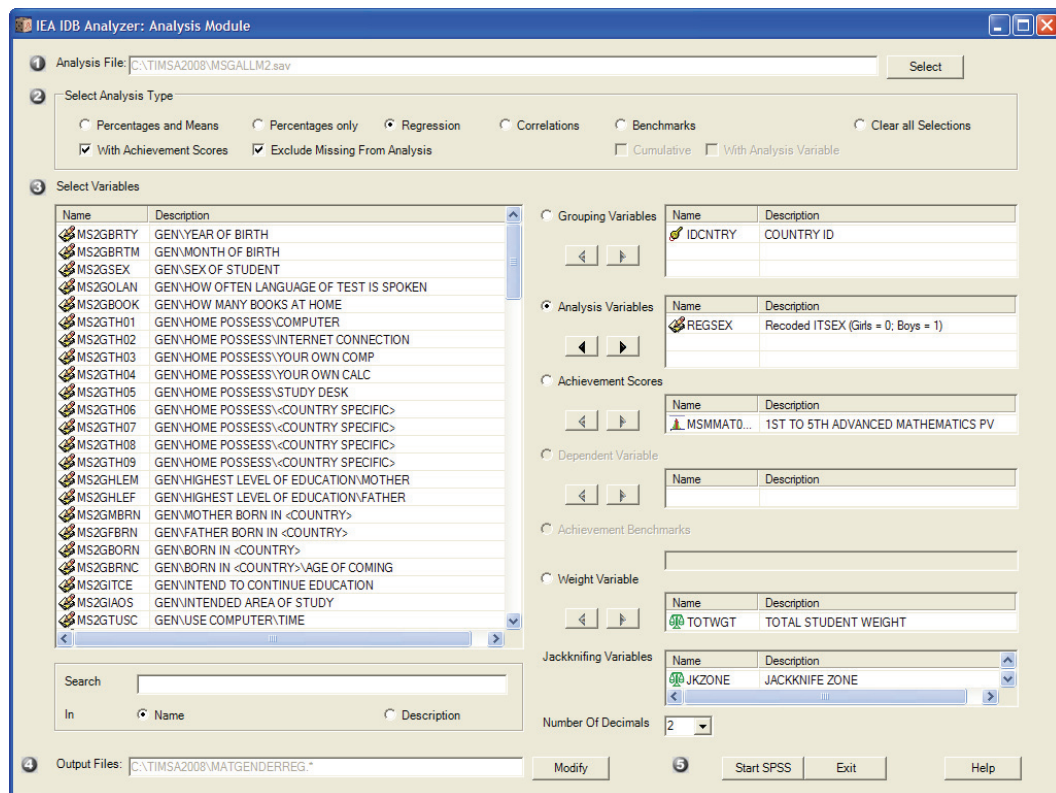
IEA IDB Analyzer: Analysis Module

1 Analysis File: C:\TIMSA2008\MSGALLM2.sav Select

2 Select Analysis Type

Percentages and Means Percentages only Regression Correlations Benchmarks Clear all Selections

With Achievement Scores Exclude Missing From Analysis Cumulative With Analysis Variable

3 Select Variables

| Name | Description |
|---|---|
| MS2GBRTY | GEN\YEAR OF BIRTH |
| MS2GBRTM | GEN\MONTH OF BIRTH |
| MS2GSEX | GEN\SEX OF STUDENT |
| MS2GOLAN | GEN\HOW OFTEN LANGUAGE OF TEST IS SPOKEN |
| MS2GBOOK | GEN\HOW MANY BOOKS AT HOME |
| MS2GTH01 | GEN\HOME POSSESS\COMPUTER |
| MS2GTH02 | GEN\HOME POSSESS\INTERNET CONNECTION |
| MS2GTH03 | GEN\HOME POSSESS\YOUR OWN COMP |
| MS2GTH04 | GEN\HOME POSSESS\YOUR OWN CALC |
| MS2GTH05 | GEN\HOME POSSESS\STUDY DESK |
| MS2GTH06 | GEN\HOME POSSESS\<COUNTRY SPECIFIC> |
| MS2GTH07 | GEN\HOME POSSESS\<COUNTRY SPECIFIC> |
| MS2GTH08 | GEN\HOME POSSESS\<COUNTRY SPECIFIC> |
| MS2GTH09 | GEN\HOME POSSESS\<COUNTRY SPECIFIC> |
| MS2GHLEM | GEN\HIGHEST LEVEL OF EDUCATION\MOTHER |
| MS2GHLEF | GEN\HIGHEST LEVEL OF EDUCATION\FATHER |
| MS2GMBRN | GEN\MOTHER BORN IN <COUNTRY> |
| MS2GFBRN | GEN\FATHER BORN IN <COUNTRY> |
| MS2GBORN | GEN\BORN IN <COUNTRY> |
| MS2GBRNC | GEN\BORN IN <COUNTRY>\AGE OF COMING |
| MS2GITCE | GEN\INTEND TO CONTINUE EDUCATION |
| MS2GIAOS | GEN\INTENDED AREA OF STUDY |
| MS2GTUSC | GEN\USE COMPUTER\TIME |

Search

In Name Description

Grouping Variables

| Name | Description |
|---|---|
| IDCNTRY | COUNTRY ID |

Analysis Variables

| Name | Description |
|---|---|
| REGSEX | Recoded ITSEX (Girls = 0; Boys = 1) |

Achievement Scores

| Name | Description |
|---|---|
| MSMMAT0... | 1ST TO 5TH ADVANCED MATHEMATICS PV |

Dependent Variable

| Name | Description |
|---|---|

Achievement Benchmarks

Weight Variable

| Name | Description |
|---|---|
| TOTWGT | TOTAL STUDENT WEIGHT |

Jackknifing Variables

| Name | Description |
|---|---|
| JKZONE | JACKKNIFE ZONE |

Number Of Decimals 2

4 Output Files: C:\TIMSA2008\MATGENDERREG.* Modify

5 Start SPSS Exit Help